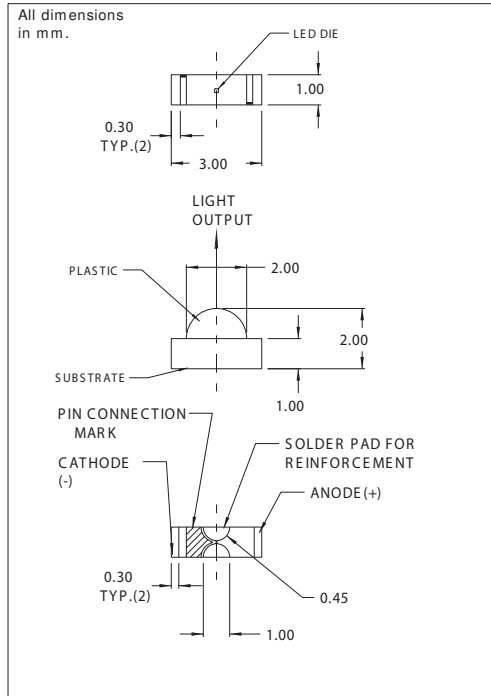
All dimensions in mm.

LED DIE

1.00

0.30 TYP.(2)

3.00

LIGHT OUTPUT

PLASTIC

2.00

2.00

SUBSTRATE

1.00

PIN CONNECTION MARK

SOLDER PAD FOR REINFORCEMENT

CATHODE (-)

ANODE(+)

0.30 TYP.(2)

0.45

1.00